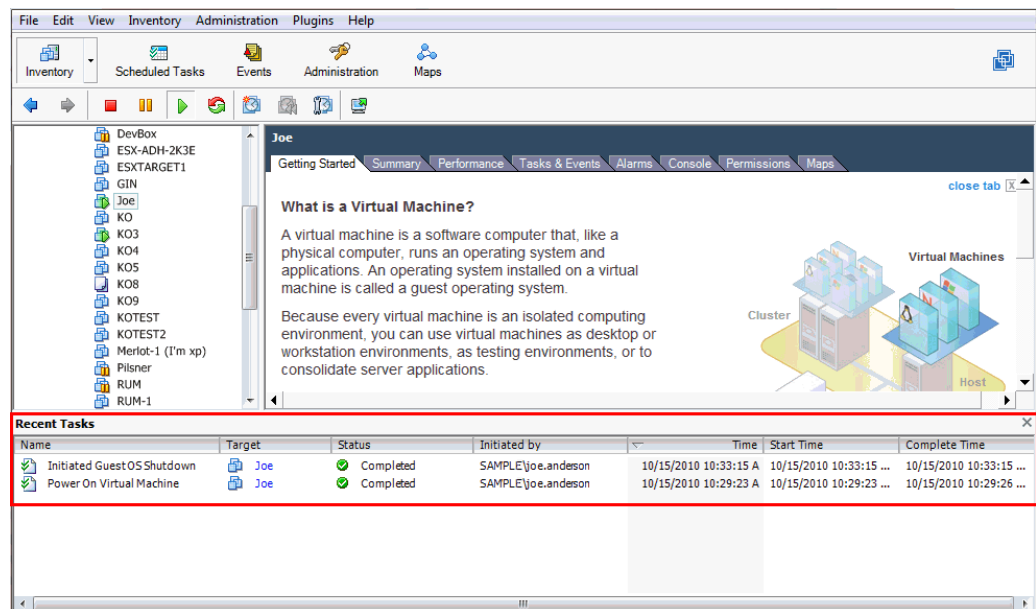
File Edit View Inventory Administration Plugins Help

Inventory Scheduled Tasks Events Administration Maps

DevBox
ESX-ADH-2K3E
ESXTARGET1
GIN
Joe
KO
KO3
KO4
KO5
KO8
KO9
KOTEST
KOTEST2
Merlot-1 (I'm xp)
Pilsner
RUM
RUM-1

Joe

Getting Started Summary Performance Tasks & Events Alarms Console Permissions Maps

close tab

What is a Virtual Machine?

A virtual machine is a software computer that, like a physical computer, runs an operating system and applications. An operating system installed on a virtual machine is called a guest operating system.

Because every virtual machine is an isolated computing environment, you can use virtual machines as desktop or workstation environments, as testing environments, or to consolidate server applications.

Virtual Machines
Cluster
Host

Recent Tasks

| Name | Target | Status | Initiated by | Time | Start Time | Complete Time |
|---|---|---|---|---|---|---|
| Initiated Guest OS Shutdown | Joe | Completed | SAMPLE\joe.anderson | 10/15/2010 10:33:15 A | 10/15/2010 10:33:15 ... | 10/15/2010 10:33:15 ... |
| Power On Virtual Machine | Joe | Completed | SAMPLE\joe.anderson | 10/15/2010 10:29:23 A | 10/15/2010 10:29:23 ... | 10/15/2010 10:29:26 ... |